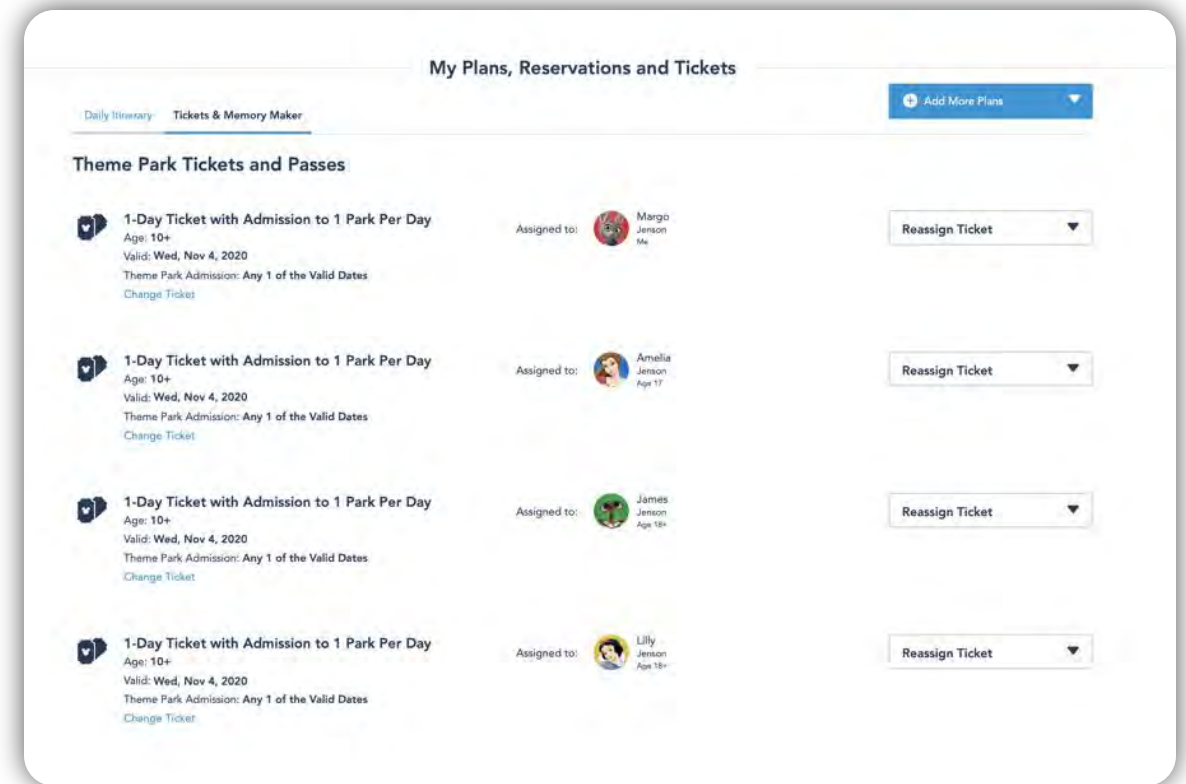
My Plans, Reservations and Tickets

Daily Itinerary Tickets & Memory Maker

Add More Plans

Theme Park Tickets and Passes

1-Day Ticket with Admission to 1 Park Per Day
Age: 10+
Valid: Wed, Nov 4, 2020
Theme Park Admission: Any 1 of the Valid Dates
Change Ticket

Assigned to: Margo Jenson Me

Reassign Ticket

1-Day Ticket with Admission to 1 Park Per Day
Age: 10+
Valid: Wed, Nov 4, 2020
Theme Park Admission: Any 1 of the Valid Dates
Change Ticket

Assigned to: Amelia Jenson Age 17

Reassign Ticket

1-Day Ticket with Admission to 1 Park Per Day
Age: 10+
Valid: Wed, Nov 4, 2020
Theme Park Admission: Any 1 of the Valid Dates
Change Ticket

Assigned to: James Jenson Age 18+

Reassign Ticket

1-Day Ticket with Admission to 1 Park Per Day
Age: 10+
Valid: Wed, Nov 4, 2020
Theme Park Admission: Any 1 of the Valid Dates
Change Ticket

Assigned to: Lilly Jenson Age 18+

Reassign Ticket